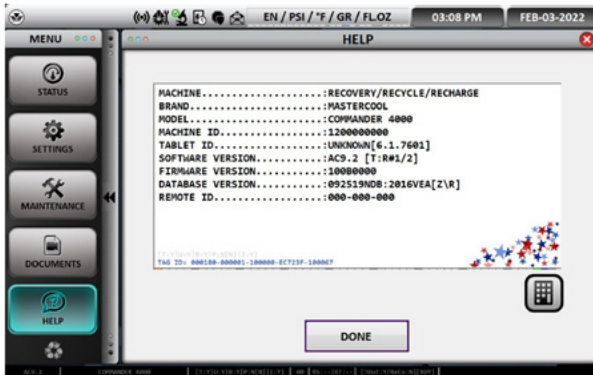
EN / PSI / °F / GR / FL.OZ
03:08 PM
FEB-03-2022

MENU

STATUS

SETTINGS

MAINTENANCE

DOCUMENTS

HELP

HELP

MACHINE......................:RECOVERY/RECYCLE/RECHARGE
BRAND........................:MASTERCOOL
MODEL........................:COMMANDER 4000
MACHINE ID...................:1200000000
TABLET ID....................:UNKNOWN[6.1.7601]
SOFTWARE VERSION.............:AC9.2 [T:R#1/2]
FIRMWARE VERSION.............:100B0000
DATABASE VERSION.............:092519NDB:2016VEA[Z\R]
REMOTE ID....................:000-000-000

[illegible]
TAG ID: 000100-000001-100000-EC725F-100067

DONE

AC9.2 | COMMANDER 4000 | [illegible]